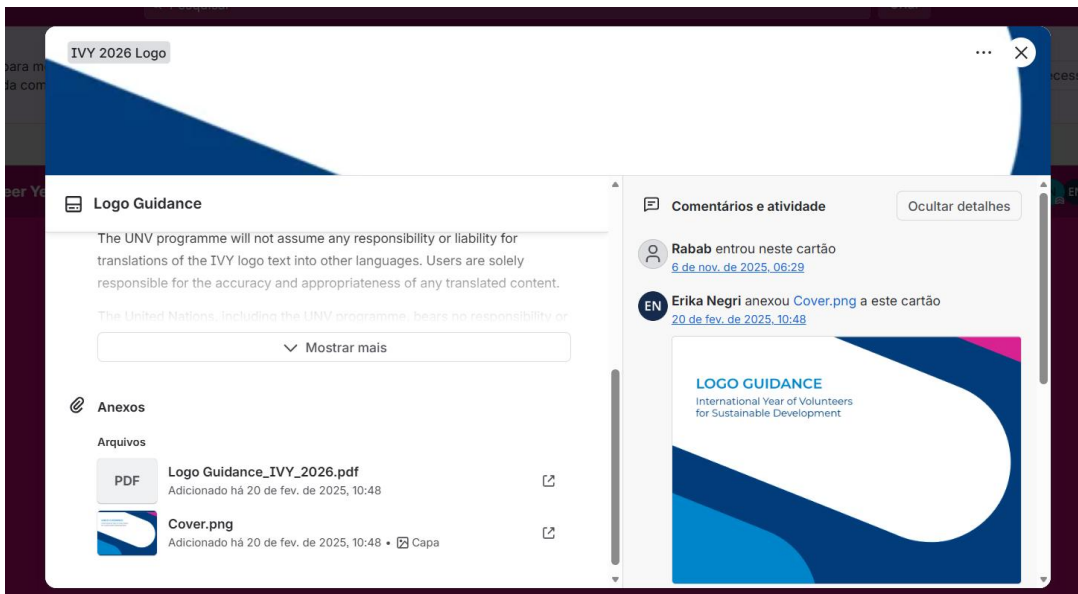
IVY 2026 Logo

Logo Guidance

The UNV programme will not assume any responsibility or liability for translations of the IVY logo text into other languages. Users are solely responsible for the accuracy and appropriateness of any translated content.

The United Nations, including the UNV programme, bears no responsibility or

Mostrar mais

Anexos

Arquivos

PDF Logo Guidance_IVY_2026.pdf
Adicionado há 20 de fev. de 2025, 10:48

Cover.png
Adicionado há 20 de fev. de 2025, 10:48 • Capa

Comentários e atividade

Ocultar detalhes

Rabab entrou neste cartão
6 de nov. de 2025, 06:29

EN Erika Negri anexou Cover.png a este cartão
20 de fev. de 2025, 10:48

LOGO GUIDANCE
International Year of Volunteers for Sustainable Development